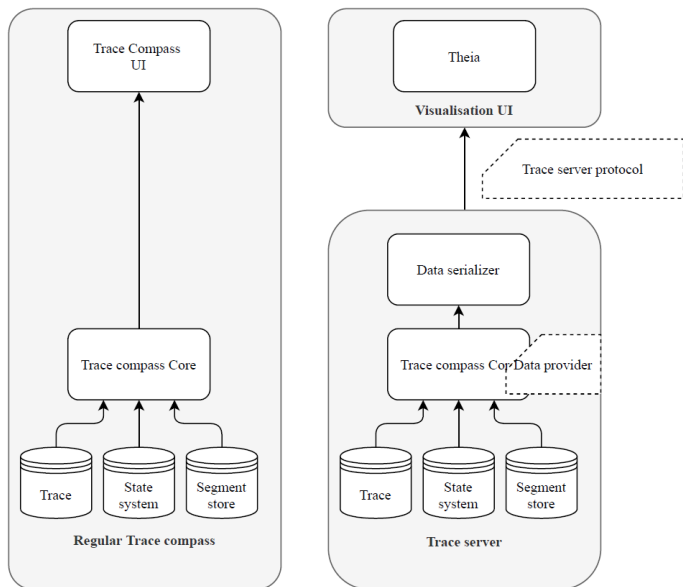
Trace Compass UI

Trace compass Core

Trace

State system

Segment store

Regular Trace compass

Theia

Visualisation UI

Trace server protocol

Data serializer

Trace compass Co

Data provider

Trace

State system

Segment store

Trace server